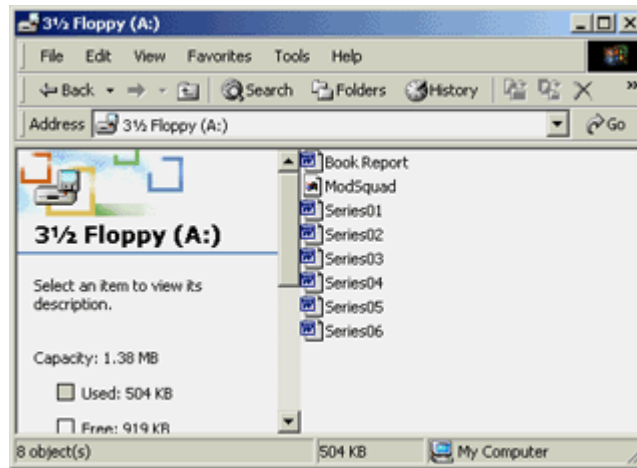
3½ Floppy (A:)

File Edit View Favorites Tools Help

Back Search Folders History

Address 3½ Floppy (A:) Go

3½ Floppy (A:)

Select an item to view its description.

Capacity: 1.38 MB

Used: 504 KB

Free: 919 KB

Book Report
ModSquad
Series01
Series02
Series03
Series04
Series05
Series06

8 object(s) 504 KB My Computer